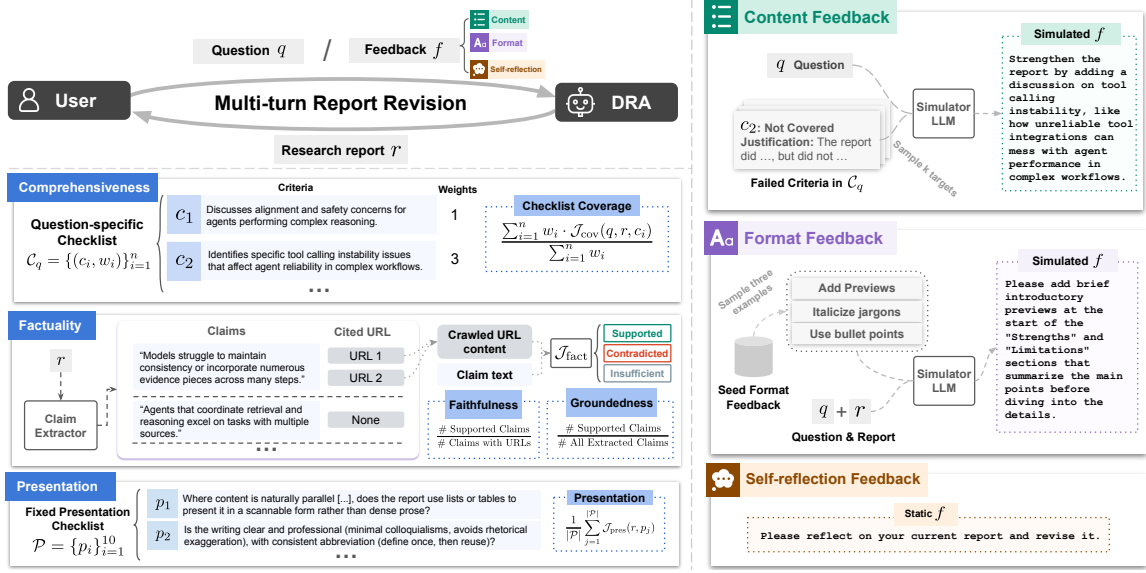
Content
Format
Self-reflection

Question $q$ / Feedback $f$

User
Multi-turn Report Revision
DRA

Research report $r$

Comprehensiveness

Question-specific Checklist
$\mathcal{C}_q = \{(c_i, w_i)\}_{i=1}^n$

| | Criteria | Weights |
|---|---|---|
| $c_1$ | Discusses alignment and safety concerns for agents performing complex reasoning. | 1 |
| $c_2$ | Identifies specific tool calling instability issues that affect agent reliability in complex workflows. | 3 |

...

Checklist Coverage
$\frac{\sum_{i=1}^n w_i \cdot \mathcal{J}_{\text{cov}}(q, r, c_i)}{\sum_{i=1}^n w_i}$

Factuality

$r$

Claim Extractor

| Claims | Cited URL |
|---|---|
| "Models struggle to maintain consistency or incorporate numerous evidence pieces across many steps." | URL 1 / URL 2 |
| "Agents that coordinate retrieval and reasoning excel on tasks with multiple sources." | None |

...

Crawled URL content
Claim text
$\mathcal{J}_{\text{fact}}$
Supported
Contradicted
Insufficient

Faithfulness
$\frac{\text{\# Supported Claims}}{\text{\# Claims with URLs}}$

Groundedness
$\frac{\text{\# Supported Claims}}{\text{\# All Extracted Claims}}$

Presentation

Fixed Presentation Checklist
$\mathcal{P} = \{p_i\}_{i=1}^{10}$

$p_1$ Where content is naturally parallel [...], does the report use lists or tables to present it in a scannable form rather than dense prose?
$p_2$ Is the writing clear and professional (minimal colloquialisms, avoids rhetorical exaggeration), with consistent abbreviation (define once, then reuse)?
...

Presentation
$\frac{1}{|\mathcal{P}|}\sum_{j=1}^{|\mathcal{P}|} \mathcal{J}_{\text{pres}}(r, p_j)$

Content Feedback

$q$ Question

$c_2$: Not Covered
Justification: The report did ..., but did not ...

Failed Criteria in $\mathcal{C}_q$

Sample k targets

Simulator LLM

Simulated $f$

Strengthen the report by adding a discussion on tool calling instability, like how unreliable tool integrations can mess with agent performance in complex workflows.

Format Feedback

Sample three examples

Add Previews
Italicize jargons
Use bullet points

Seed Format Feedback

$q + r$
Question & Report

Simulator LLM

Simulated $f$

Please add brief introductory previews at the start of the "Strengths" and "Limitations" sections that summarize the main points before diving into the details.

Self-reflection Feedback

Static $f$

Please reflect on your current report and revise it.